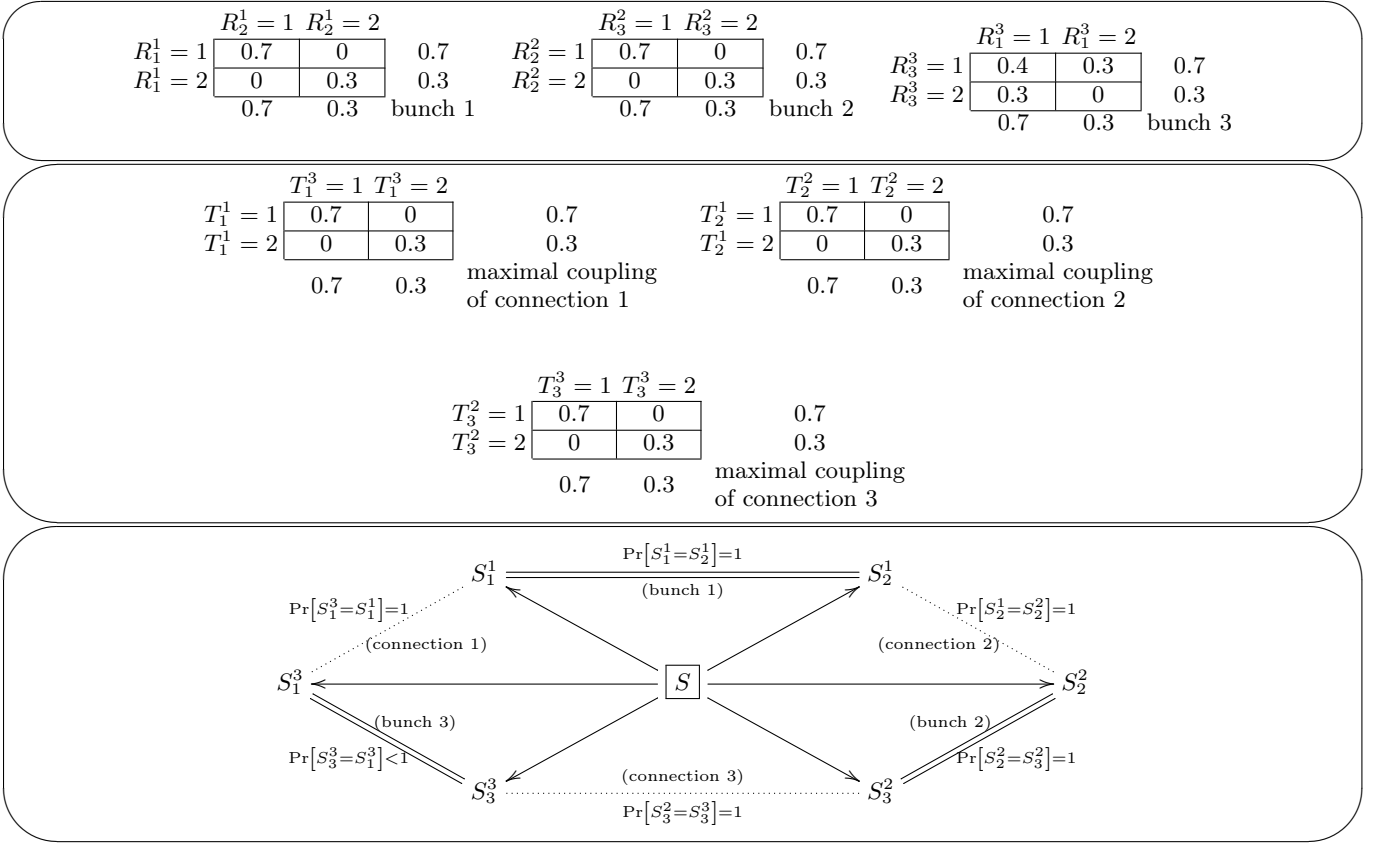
| | $R_2^1 = 1$ | $R_2^1 = 2$ | |
|---|---|---|---|
| $R_1^1 = 1$ | 0.7 | 0 | 0.7 |
| $R_1^1 = 2$ | 0 | 0.3 | 0.3 |
| | 0.7 | 0.3 | bunch 1 |

| | $R_3^2 = 1$ | $R_3^2 = 2$ | |
|---|---|---|---|
| $R_2^2 = 1$ | 0.7 | 0 | 0.7 |
| $R_2^2 = 2$ | 0 | 0.3 | 0.3 |
| | 0.7 | 0.3 | bunch 2 |

| | $R_1^3 = 1$ | $R_1^3 = 2$ | |
|---|---|---|---|
| $R_3^3 = 1$ | 0.4 | 0.3 | 0.7 |
| $R_3^3 = 2$ | 0.3 | 0 | 0.3 |
| | 0.7 | 0.3 | bunch 3 |

| | $T_1^3 = 1$ | $T_1^3 = 2$ | |
|---|---|---|---|
| $T_1^1 = 1$ | 0.7 | 0 | 0.7 |
| $T_1^1 = 2$ | 0 | 0.3 | 0.3 |
| | 0.7 | 0.3 | maximal coupling of connection 1 |

| | $T_2^2 = 1$ | $T_2^2 = 2$ | |
|---|---|---|---|
| $T_2^1 = 1$ | 0.7 | 0 | 0.7 |
| $T_2^1 = 2$ | 0 | 0.3 | 0.3 |
| | 0.7 | 0.3 | maximal coupling of connection 2 |

| | $T_3^3 = 1$ | $T_3^3 = 2$ | |
|---|---|---|---|
| $T_3^2 = 1$ | 0.7 | 0 | 0.7 |
| $T_3^2 = 2$ | 0 | 0.3 | 0.3 |
| | 0.7 | 0.3 | maximal coupling of connection 3 |

$S_1^1$ $\Pr[S_1^1=S_2^1]=1$ (bunch 1) $S_2^1$
$\Pr[S_1^3=S_1^1]=1$ (connection 1)
$\Pr[S_2^1=S_2^2]=1$ (connection 2)
$S_1^3$ $S$ $S_2^2$
(bunch 3) $\Pr[S_3^3=S_1^3]<1$
(bunch 2) $\Pr[S_2^2=S_3^2]=1$
$S_3^3$ (connection 3) $\Pr[S_3^2=S_3^3]=1$ $S_3^2$